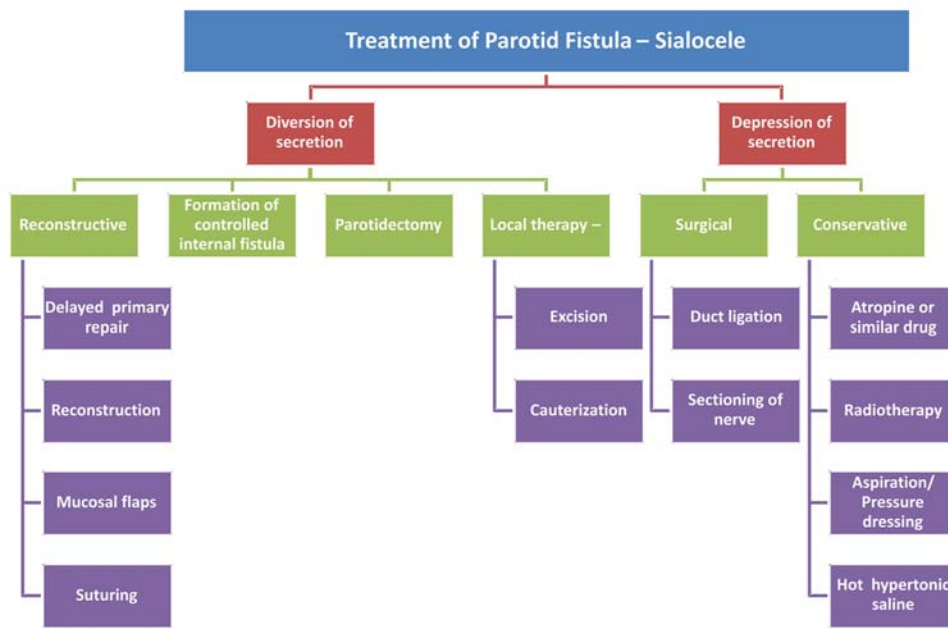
Treatment of Parotid Fistula – Sialocele

Diversion of secretion

Depression of secretion

Reconstructive

Formation of controlled internal fistula

Parotidectomy

Local therapy –

Surgical

Conservative

Delayed primary repair

Reconstruction

Mucosal flaps

Suturing

Excision

Cauterization

Duct ligation

Sectioning of nerve

Atropine or similar drug

Radiotherapy

Aspiration/ Pressure dressing

Hot hypertonic saline